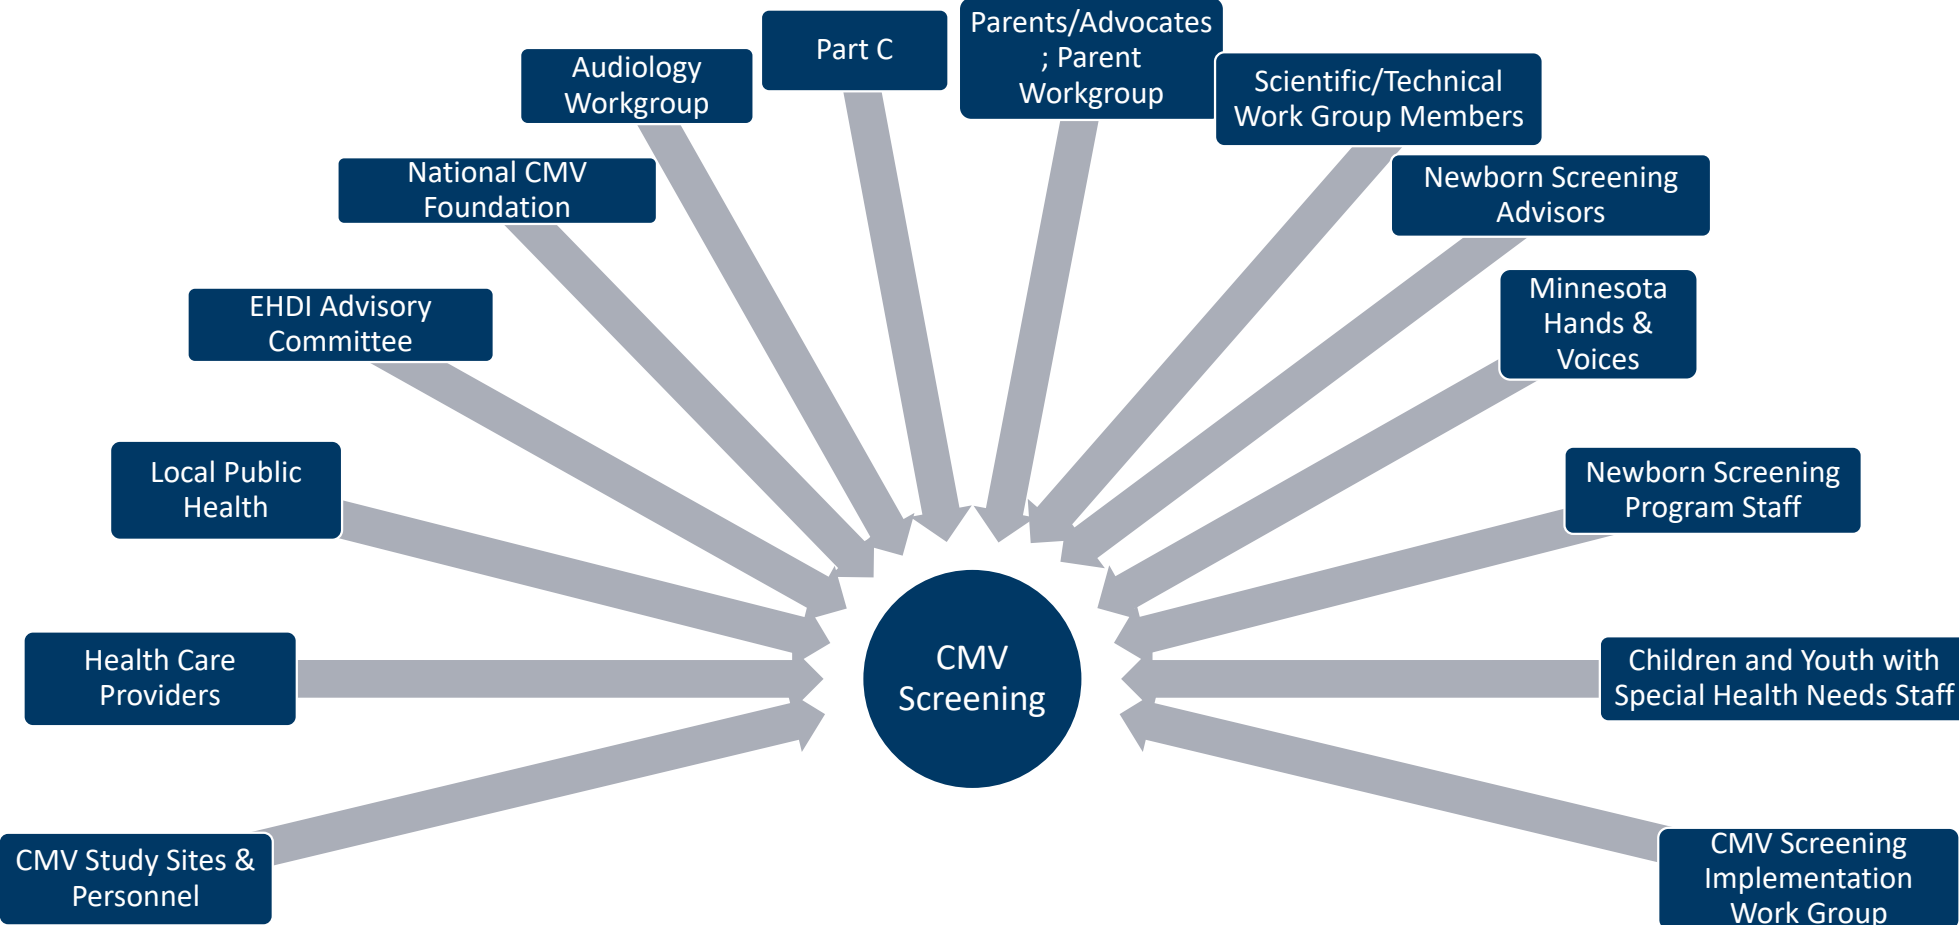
Part C

Parents/Advocates ; Parent Workgroup

Audiology Workgroup

Scientific/Technical Work Group Members

National CMV Foundation

Newborn Screening Advisors

EHDI Advisory Committee

Minnesota Hands & Voices

Local Public Health

Newborn Screening Program Staff

CMV Screening

Health Care Providers

Children and Youth with Special Health Needs Staff

CMV Study Sites & Personnel

CMV Screening Implementation Work Group